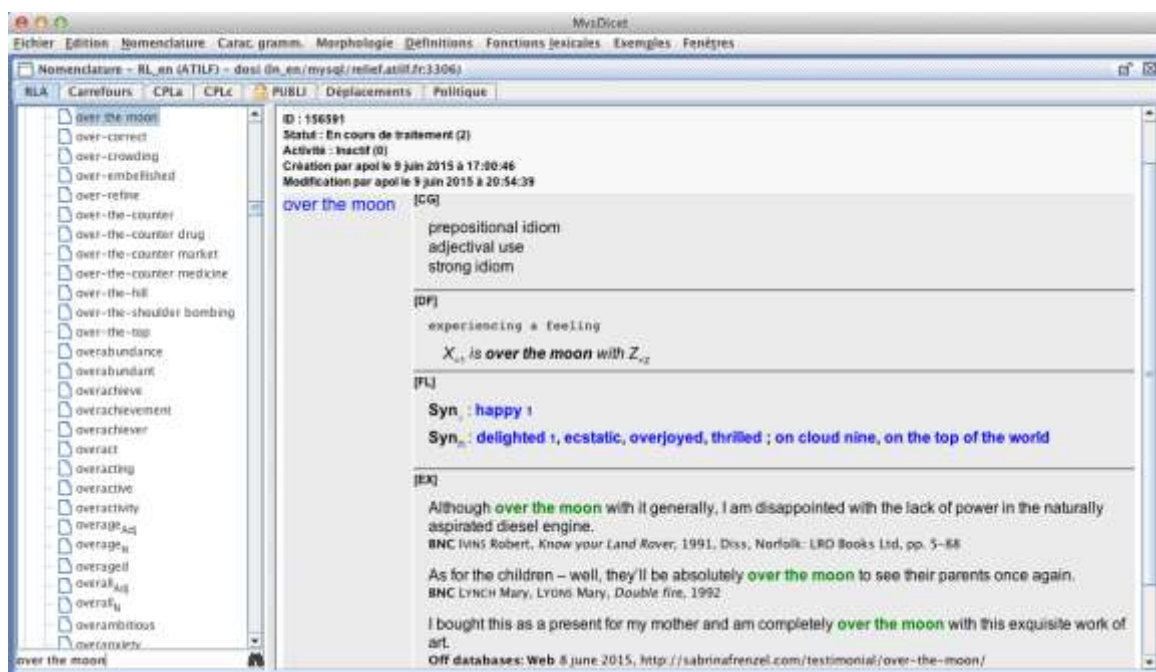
MvsDicet

Fichier Edition Nomenclature Carac. gramm. Morphologie Définitions Fonctions lexicales Exemples Fenêtres

Nomenclature – RL_en (ATILF) – dosi dn_en/mysql/relief.atilf.fr:3306)

RLA Carrefours CPLa CPLc PUBLI Déplacements Politique

over the moon
over-correct
over-crowding
over-embellished
over-refine
over-the-counter
over-the-counter drug
over-the-counter market
over-the-counter medicine
over-the-hill
over-the-shoulder bombing
over-the-top
overabundance
overabundant
overachieve
overachievement
overachiever
overact
overacting
overactive
overactivity
overage$_{Adj}$
overage$_N$
overaged
overall$_{Adj}$
overall$_N$
overambitious
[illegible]

over the moon

ID : 156591
Statut : En cours de traitement (2)
Activité : Inactif (0)
Création par apol le 9 juin 2015 à 17:00:46
Modification par apol le 9 juin 2015 à 20:54:39

over the moon [CG]

prepositional idiom
adjectival use
strong idiom

[DF]

experiencing a feeling

$X_{\leftarrow I}$ is over the moon with $Z_{\leftarrow II}$

[FL]

Syn$_\cap$ : happy 1

Syn$_\cap$ : delighted 1, ecstatic, overjoyed, thrilled ; on cloud nine, on the top of the world

[EX]

Although over the moon with it generally, I am disappointed with the lack of power in the naturally aspirated diesel engine.
BNC IVINS Robert, Know your Land Rover, 1991, Diss, Norfolk: LRO Books Ltd, pp. 5–88

As for the children – well, they'll be absolutely over the moon to see their parents once again.
BNC LYNCH Mary, LYONS Mary, Double fire, 1992

I bought this as a present for my mother and am completely over the moon with this exquisite work of art.
Off databases: Web 8 june 2015, http://sabrinafrenzel.com/testimonial/over-the-moon/